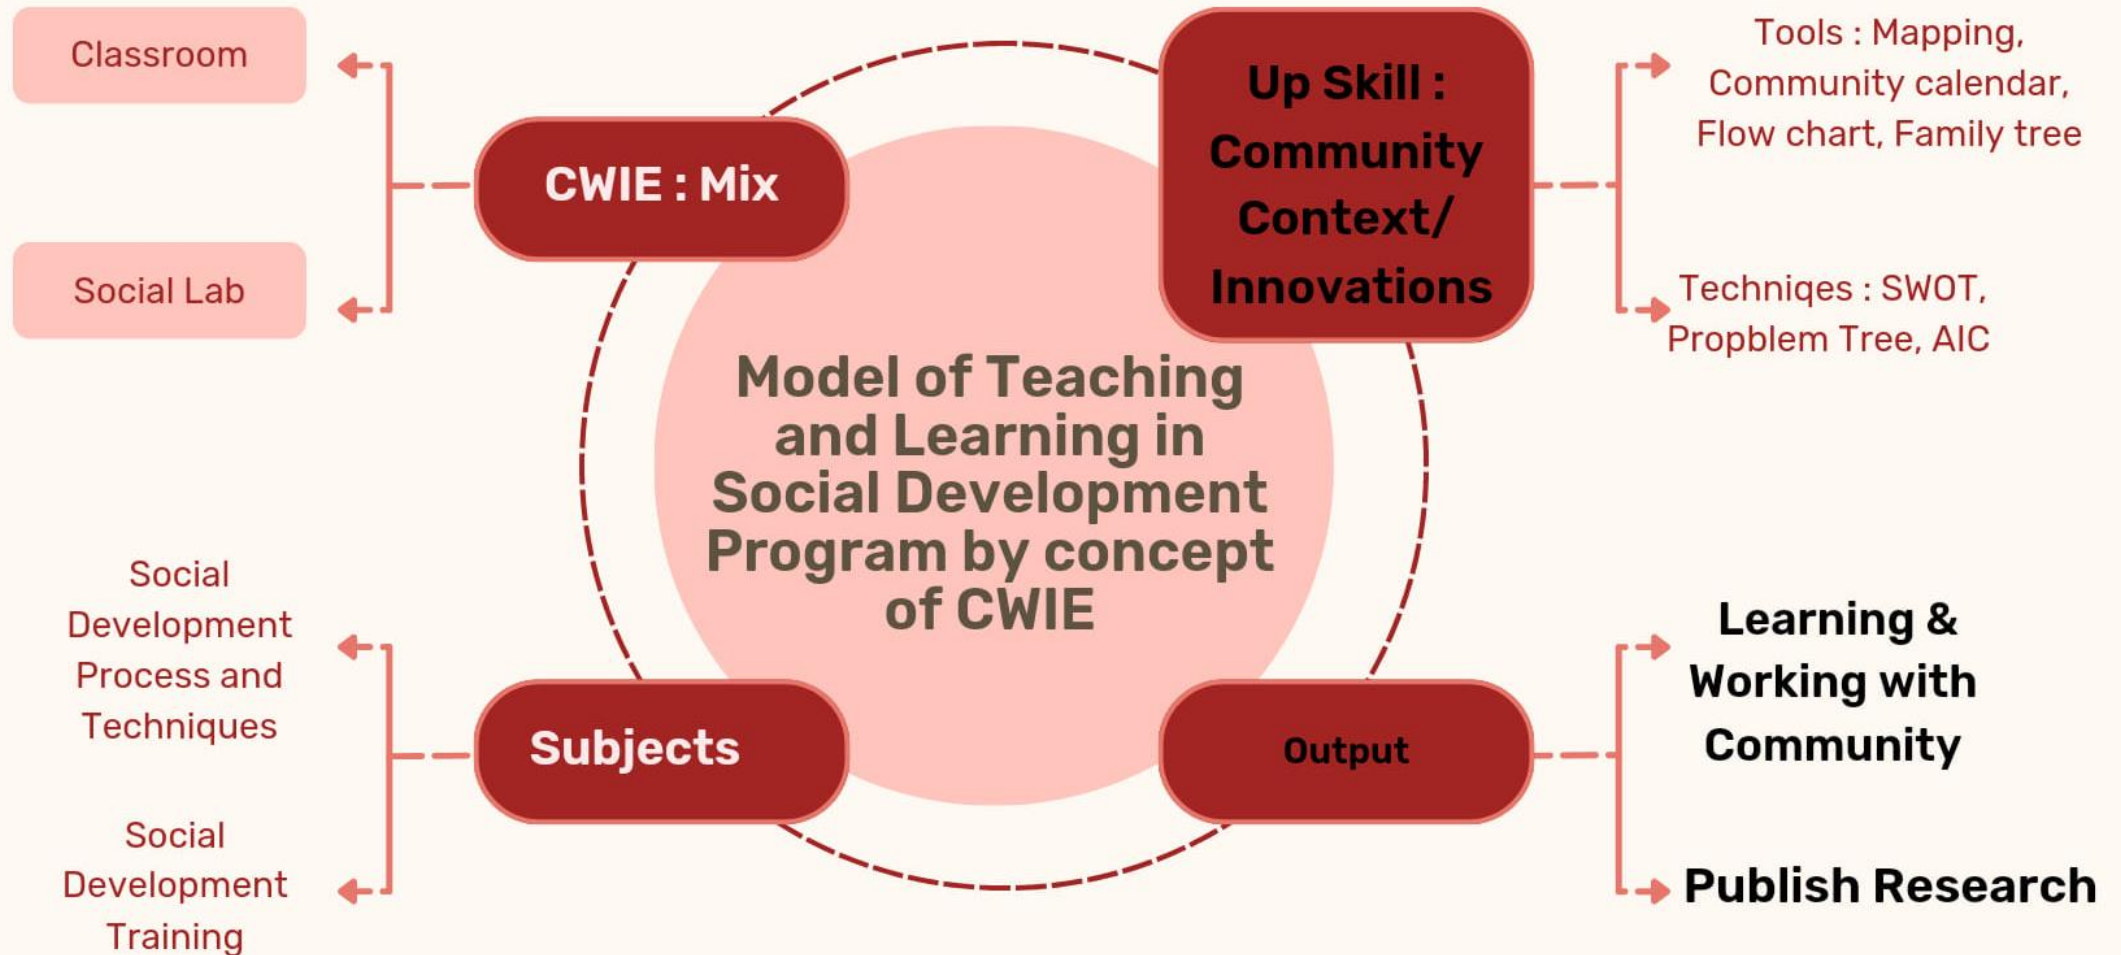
Classroom

Social Lab

CWIE : Mix

Up Skill : Community Context/ Innovations

Tools : Mapping, Community calendar, Flow chart, Family tree

Techniqes : SWOT, Propblem Tree, AIC

Model of Teaching and Learning in Social Development Program by concept of CWIE

Social Development Process and Techniques

Social Development Training

Subjects

Output

Learning & Working with Community

Publish Research